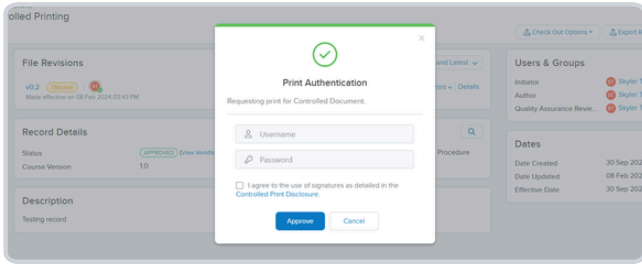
olled Printing

Check Out Options
Export R

File Revisions

v0.2 Effective
Made effective on 08 Feb 2024 03:43 PM

and Latest
ted
Details

Record Details

Status APPROVED View Workfl
Course Version 1.0

Procedure

Description

Testing record

Users & Groups

Initiator Skyler T
Author Skyler T
Quality Assurance Revie... Skyler T

Dates

Date Created 30 Sep 202
Date Updated 08 Feb 202
Effective Date 30 Sep 202

×

Print Authentication

Requesting print for Controlled Document.

Username

Password

I agree to the use of signatures as detailed in the Controlled Print Disclosure.

Approve
Cancel